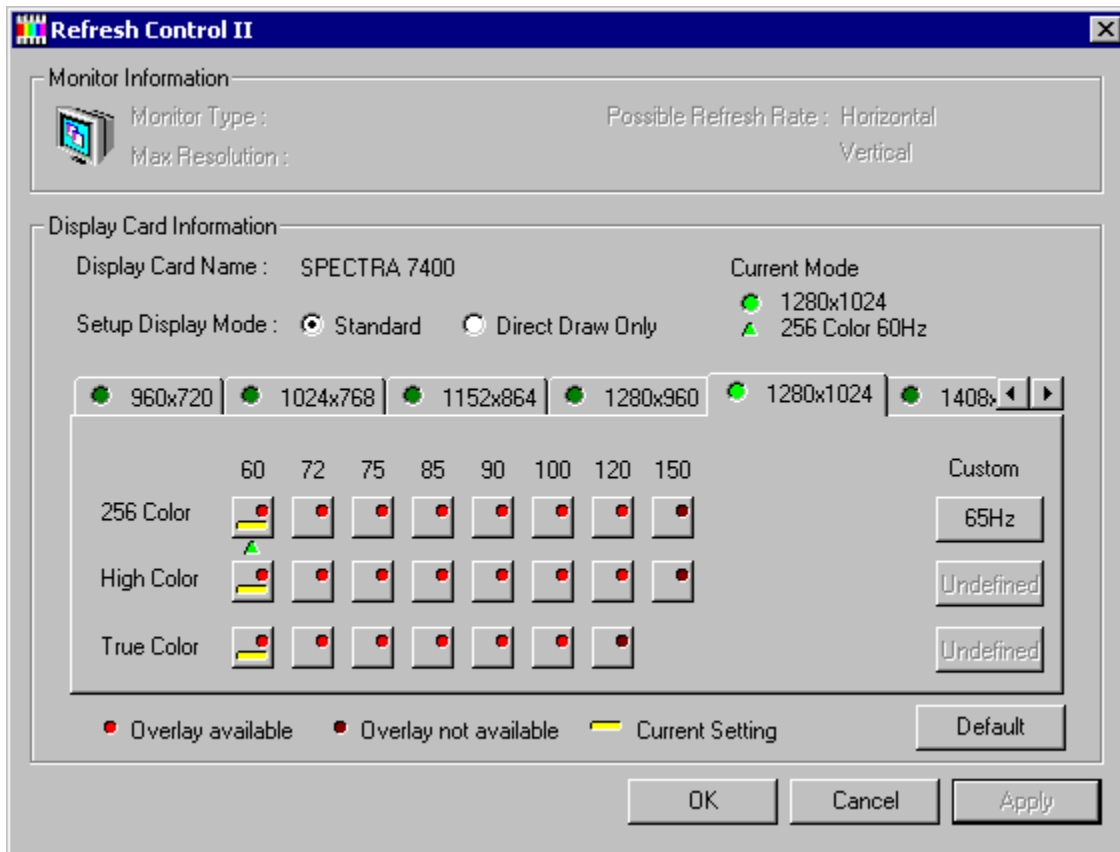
Refresh Control II

Monitor Information

Monitor Type :

Max Resolution :

Possible Refresh Rate : Horizontal

Vertical

Display Card Information

Display Card Name : SPECTRA 7400

Current Mode

1280x1024

256 Color 60Hz

Setup Display Mode : Standard Direct Draw Only

960x720 | 1024x768 | 1152x864 | 1280x960 | 1280x1024 | 1408x

| | 60 | 72 | 75 | 85 | 90 | 100 | 120 | 150 | Custom |
|---|---|---|---|---|---|---|---|---|---|
| 256 Color | | | | | | | | | 65Hz |
| High Color | | | | | | | | | Undefined |
| True Color | | | | | | | | | Undefined |

Overlay available Overlay not available Current Setting

Default

OK Cancel Apply